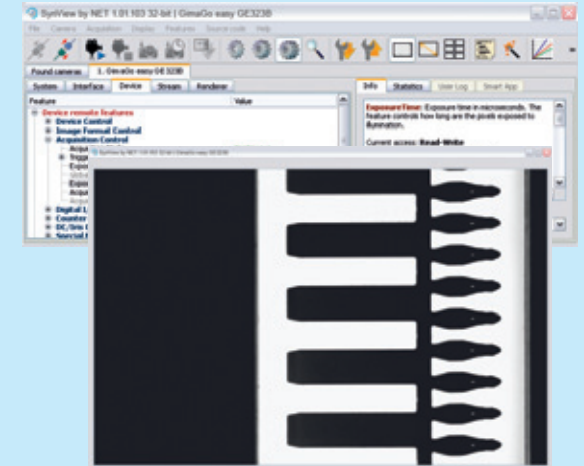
SynView by NET 1.01.103 32-bit | GimaGo easy GE323B

File Camera Acquisition Display Features Source code Help

Found cameras 1. GimaGo easy GE323B

System Interface Device Stream Renderer

Feature Value

Device remote features
Device Control
Image Format Control
Acquisition Control
Acqu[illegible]
Trigg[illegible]
Expo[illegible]
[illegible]
Expo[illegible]
Acqu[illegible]
Acqu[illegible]
Digital I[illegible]
Counter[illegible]
DC/Driv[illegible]
Special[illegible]

Info Statistics User Log Smart App

ExposureTime: Exposure time in microseconds. The feature controls how long are the pixels exposed to illumination.

Current access: Read-Write

SynView by NET 1.01.103 32-bit GimaGo easy GE323B